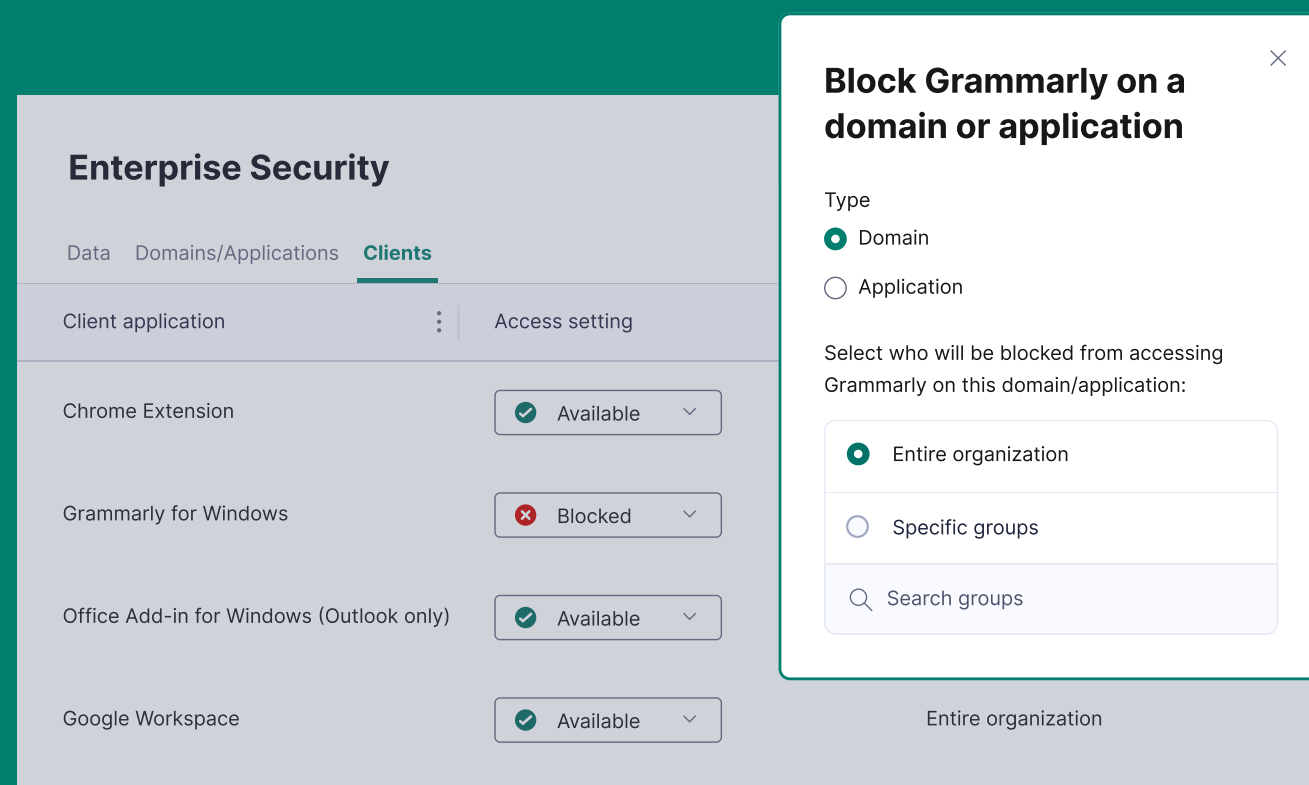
Enterprise Security

Data Domains/Applications Clients

| Client application | Access setting | |
|---|---|---|
| Chrome Extension | Available | |
| Grammarly for Windows | Blocked | |
| Office Add-in for Windows (Outlook only) | Available | |
| Google Workspace | Available | Entire organization |

Block Grammarly on a domain or application

Type

Domain

Application

Select who will be blocked from accessing Grammarly on this domain/application:

Entire organization

Specific groups

Search groups